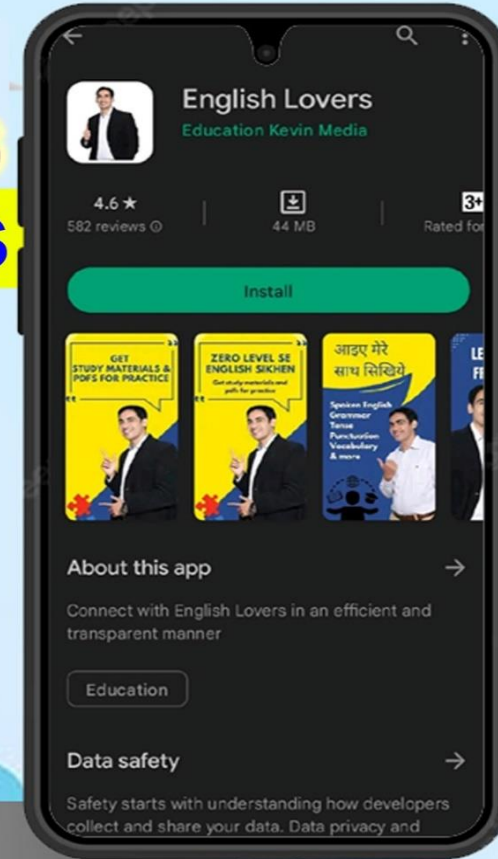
English Lovers
Education Kevin Media

4.6 ★
582 reviews ⓘ

44 MB

3+
Rated for

Install

GET STUDY MATERIALS & PDFS FOR PRACTICE

ZERO LEVEL SE ENGLISH SIKHEN
Get study materials and pdfs for practice

आइए मेरे साथ सिखिये
Spoken English
Grammar
Tense
Punctuation
Vocabulary
& more

LE
FI

About this app →

Connect with English Lovers in an efficient and transparent manner

Education

Data safety →

Safety starts with understanding how developers collect and share your data. Data privacy and